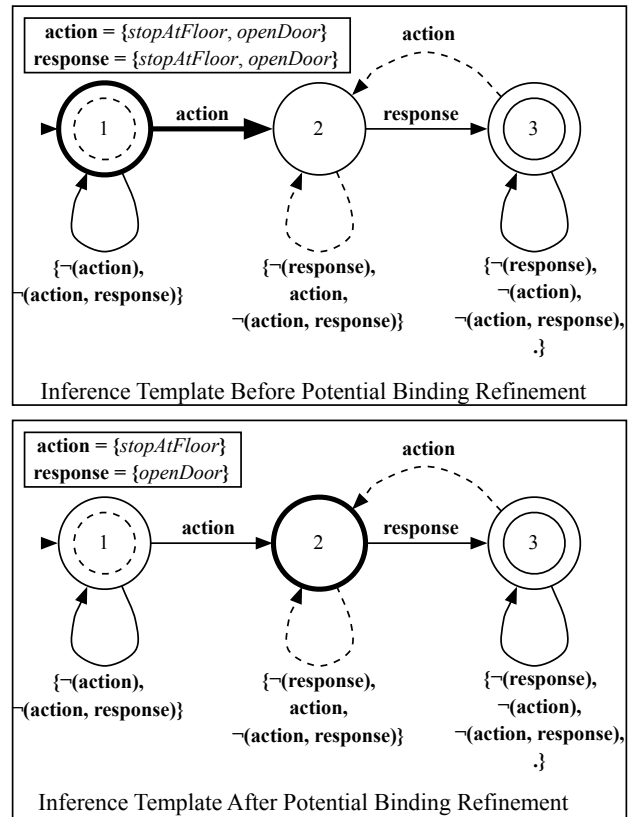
action = {stopAtFloor, openDoor}
response = {stopAtFloor, openDoor}

action

1

action

2

response

3

{¬(action), ¬(action, response)}

{¬(response), action, ¬(action, response)}

{¬(response), ¬(action), ¬(action, response), .}

Inference Template Before Potential Binding Refinement

action = {stopAtFloor}
response = {openDoor}

action

1

action

2

response

3

{¬(action), ¬(action, response)}

{¬(response), action, ¬(action, response)}

{¬(response), ¬(action), ¬(action, response), .}

Inference Template After Potential Binding Refinement